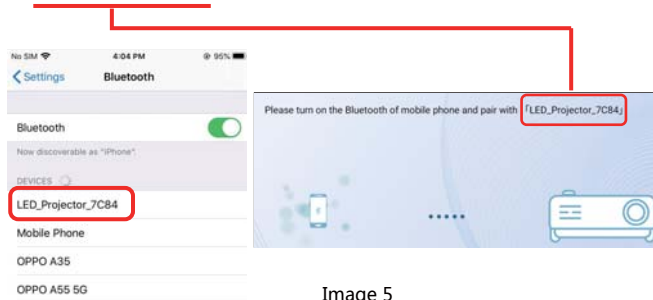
No SIM 4:04 PM 95%

Settings Bluetooth

Bluetooth

Now discoverable as "iPhone".

DEVICES

LED_Projector_7C84

Mobile Phone

OPPO A35

OPPO A55 5G

Please turn on the Bluetooth of mobile phone and pair with 「LED_Projector_7C84」

Image 5